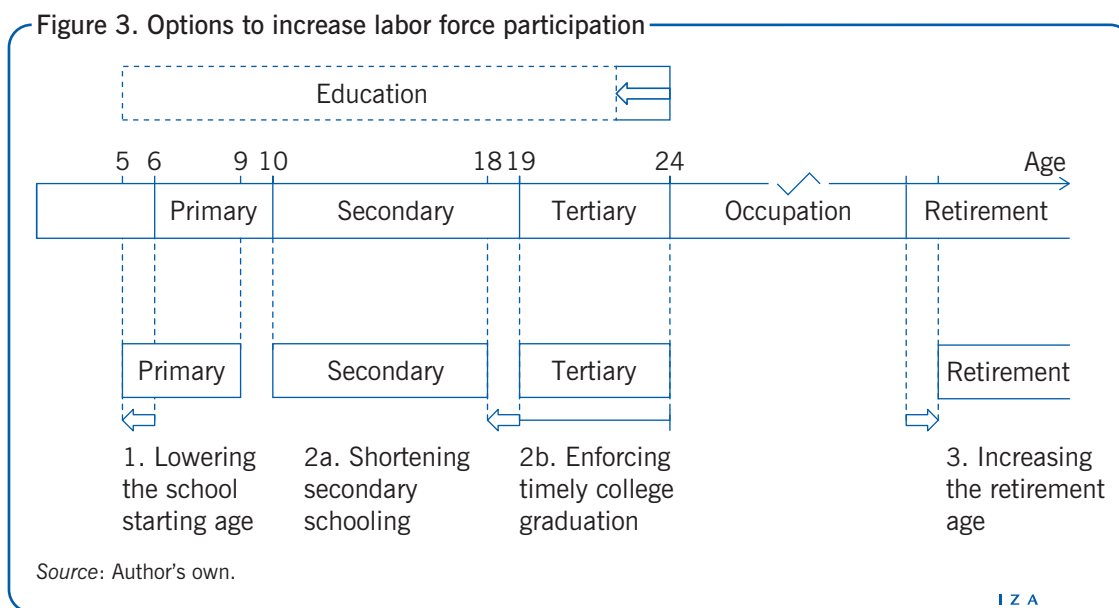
Figure 3. Options to increase labor force participation

Education

5 6 9 10 18 19 24 Age

Primary Secondary Tertiary Occupation Retirement

Primary Secondary Tertiary Retirement

1. Lowering the school starting age

2a. Shortening secondary schooling

2b. Enforcing timely college graduation

3. Increasing the retirement age

*Source*: Author's own.

I Z A